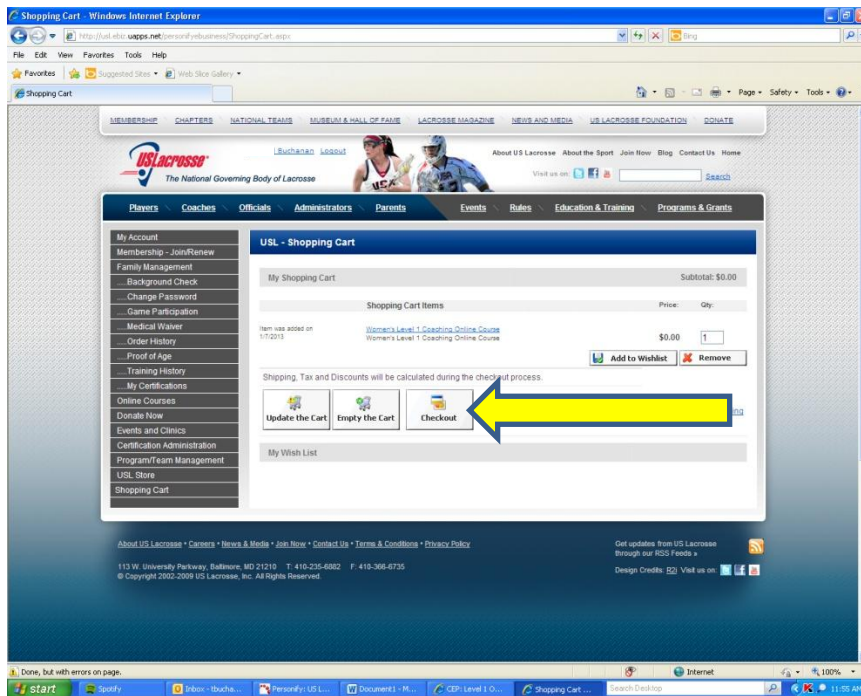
Shopping Cart - Windows Internet Explorer

http://usl.ebiz.uapps.net/personifyebusiness/ShoppingCart.aspx

Bing

File Edit View Favorites Tools Help

Favorites Suggested Sites Web Slice Gallery

Shopping Cart

Page Safety Tools

MEMBERSHIP CHAPTERS NATIONAL TEAMS MUSEUM & HALL OF FAME LACROSSE MAGAZINE NEWS AND MEDIA US LACROSSE FOUNDATION DONATE

USLacrosse
The National Governing Body of Lacrosse

l Buchanan Logout

About US Lacrosse About the Sport Join Now Blog Contact Us Home

Visit us on:

Search

Players Coaches Officials Administrators Parents Events Rules Education & Training Programs & Grants

My Account
Membership - Join/Renew
Family Management
....Background Check
....Change Password
....Game Participation
....Medical Waiver
....Order History
....Proof of Age
....Training History
....My Certifications
Online Courses
Donate Now
Events and Clinics
Certification Administration
Program/Team Management
USL Store
Shopping Cart

USL - Shopping Cart

My Shopping Cart

Subtotal: $0.00

Shopping Cart Items

Price: Qty:

Item was added on 1/7/2013

Women's Level 1 Coaching Online Course
Women's Level 1 Coaching Online Course

$0.00 1

Add to Wishlist

Remove

Shipping, Tax and Discounts will be calculated during the checkout process.

Update the Cart

Empty the Cart

Checkout

My Wish List

About US Lacrosse • Careers • News & Media • Join Now • Contact Us • Terms & Conditions • Privacy Policy

113 W. University Parkway, Baltimore, MD 21210 T: 410-235-6882 F: 410-366-6735
© Copyright 2002-2009 US Lacrosse, Inc. All Rights Reserved.

Get updates from US Lacrosse through our RSS Feeds »

Design Credits: R2i Visit us on:

Done, but with errors on page.

Internet

100%

start

Spotify

Inbox - tbucha...

Personify: US L...

Document1 - M...

CEP: Level 1 O...

Shopping Cart ...

Search Desktop

11:55 AM